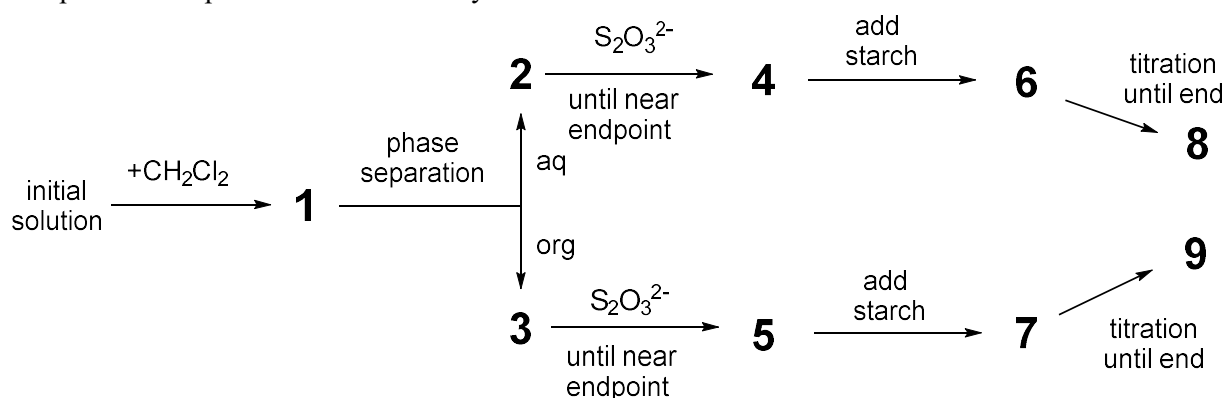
initial solution

$+CH_2Cl_2$

1

phase separation

aq

org

2

$S_2O_3^{2-}$

until near endpoint

4

add starch

6

titration until end

8

3

$S_2O_3^{2-}$

until near endpoint

5

add starch

7

titration until end

9